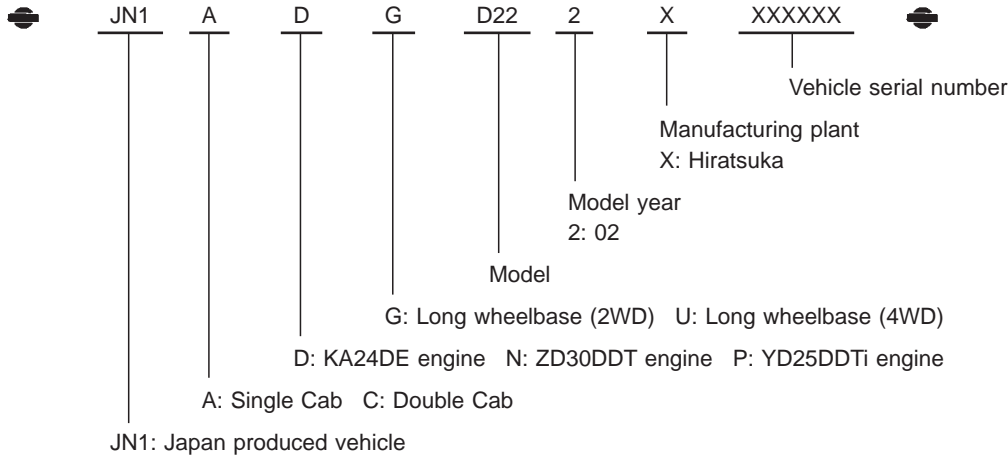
JN1 A D G D22 2 X XXXXXX

Vehicle serial number

Manufacturing plant
X: Hiratsuka

Model year
2: 02

Model

G: Long wheelbase (2WD) U: Long wheelbase (4WD)

D: KA24DE engine N: ZD30DDT engine P: YD25DDTi engine

A: Single Cab C: Double Cab

JN1: Japan produced vehicle